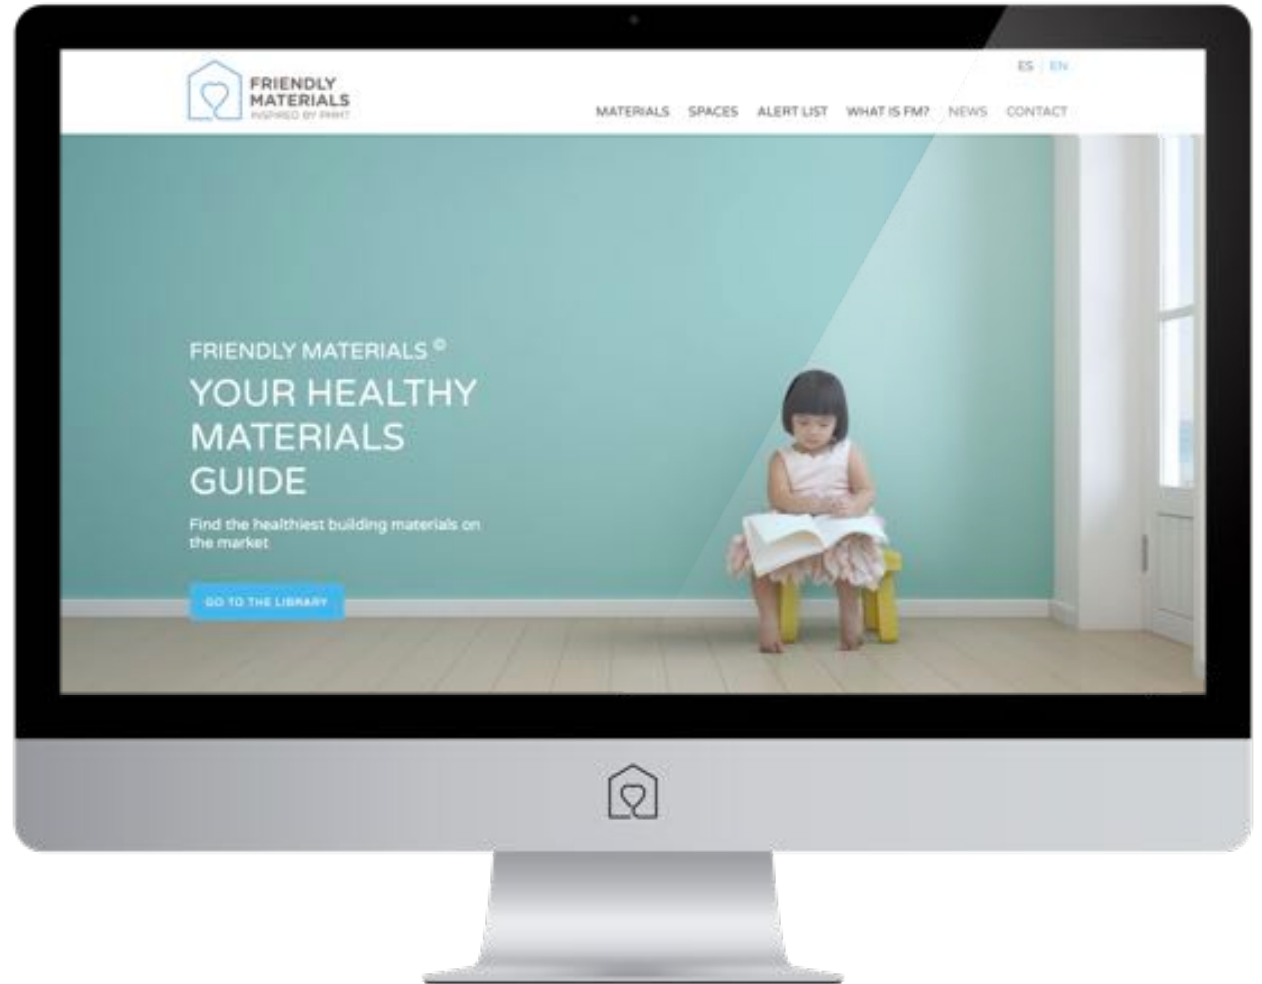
FRIENDLY MATERIALS
INSPIRED BY PMMT

ES | EN

MATERIALS SPACES ALERT LIST WHAT IS FM? NEWS CONTACT

FRIENDLY MATERIALS ©
YOUR HEALTHY MATERIALS GUIDE

Find the healthiest building materials on the market

GO TO THE LIBRARY